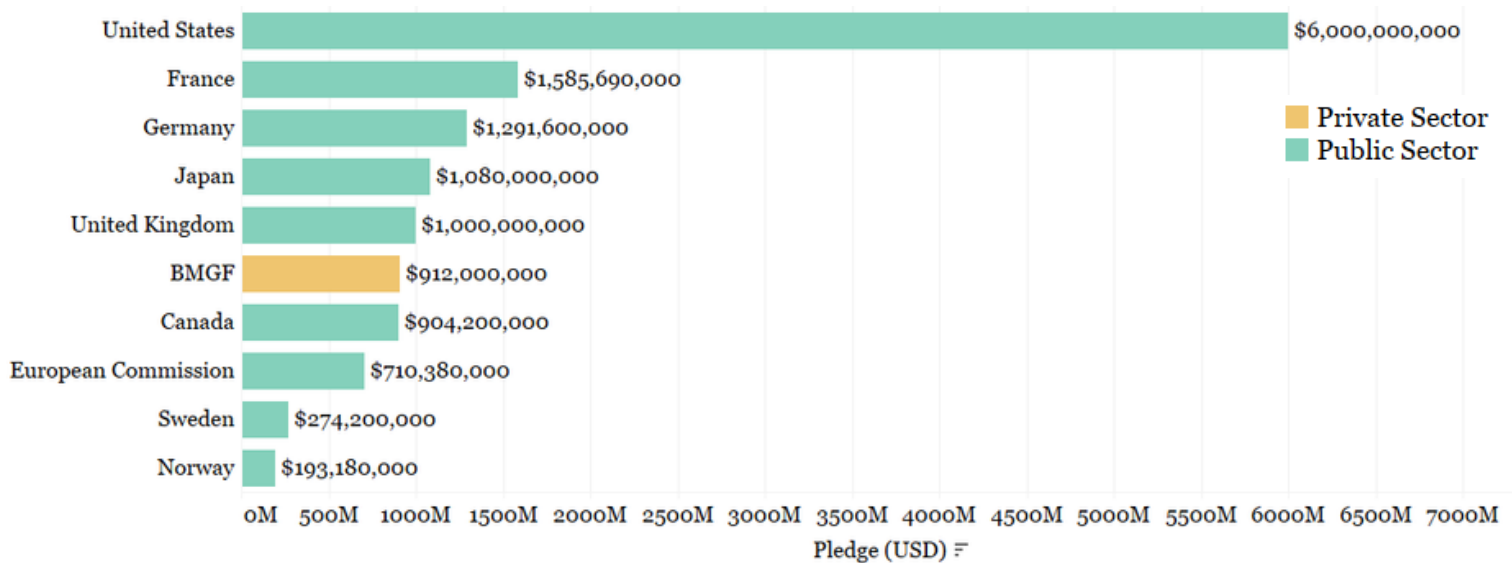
United States $6,000,000,000
France $1,585,690,000
Germany $1,291,600,000
Japan $1,080,000,000
United Kingdom $1,000,000,000
BMGF $912,000,000
Canada $904,200,000
European Commission $710,380,000
Sweden $274,200,000
Norway $193,180,000

Private Sector
Public Sector

0M 500M 1000M 1500M 2000M 2500M 3000M 3500M 4000M 4500M 5000M 5500M 6000M 6500M 7000M

Pledge (USD)